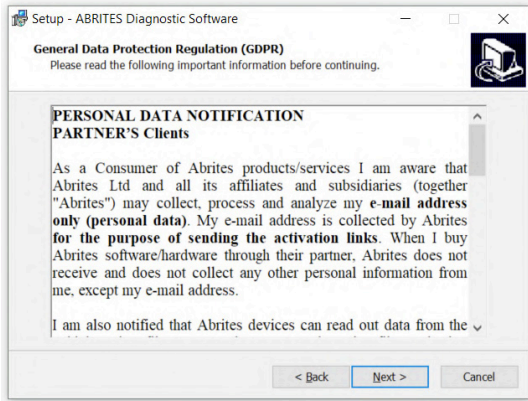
Setup - ABRITES Diagnostic Software

General Data Protection Regulation (GDPR)
Please read the following important information before continuing.

PERSONAL DATA NOTIFICATION
PARTNER'S Clients

As a Consumer of Abrites products/services I am aware that Abrites Ltd and all its affiliates and subsidiaries (together "Abrites") may collect, process and analyze my e-mail address only (personal data). My e-mail address is collected by Abrites for the purpose of sending the activation links. When I buy Abrites software/hardware through their partner, Abrites does not receive and does not collect any other personal information from me, except my e-mail address.

I am also notified that Abrites devices can read out data from the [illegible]

< Back | Next > | Cancel